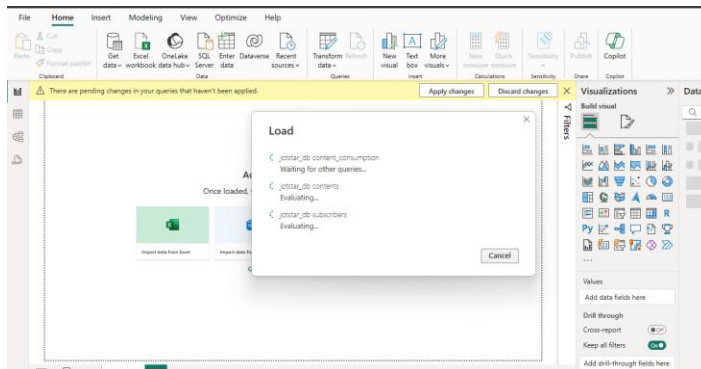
File Home Insert Modeling View Optimize Help

Paste Cut Copy Format painter
Clipboard

Get data Excel workbook OneLake data hub SQL Server Enter data Dataverse Recent sources
Data

Transform data Refresh
Queries

New visual Text box More visuals
Insert

New measure Quick measure
Calculations

Sensitivity
Sensitivity

Publish
Share

Copilot
Copilot

There are pending changes in your queries that haven't been applied.

Apply changes Discard changes

Visualizations

Build visual

Data

Filters

Load

jotstar_db content_consumption
Waiting for other queries...

jotstar_db contents
Evaluating...

jotstar_db subscribers
Evaluating...

Cancel

Ad
Once loaded,

Import data from Excel

Import data fr

Values

Add data fields here

Drill through

Cross-report

Keep all filters

Add drill-through fields here